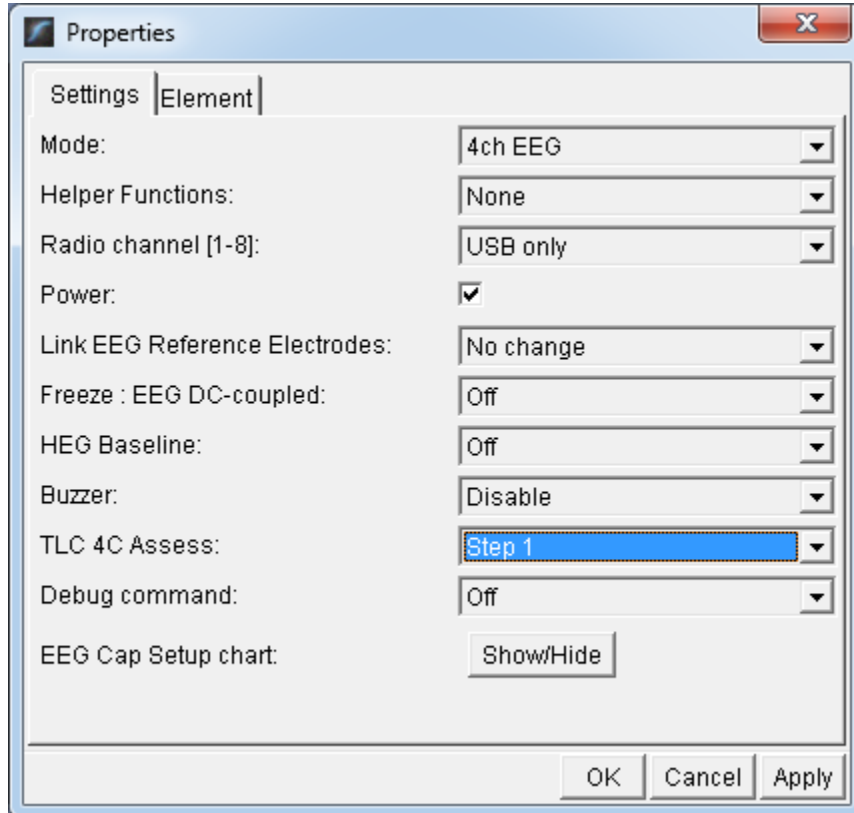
Properties

Settings | Element

Mode: 4ch EEG

Helper Functions: None

Radio channel [1-8]: USB only

Power:

Link EEG Reference Electrodes: No change

Freeze : EEG DC-coupled: Off

HEG Baseline: Off

Buzzer: Disable

TLC 4C Assess: Step 1

Debug command: Off

EEG Cap Setup chart: Show/Hide

OK Cancel Apply